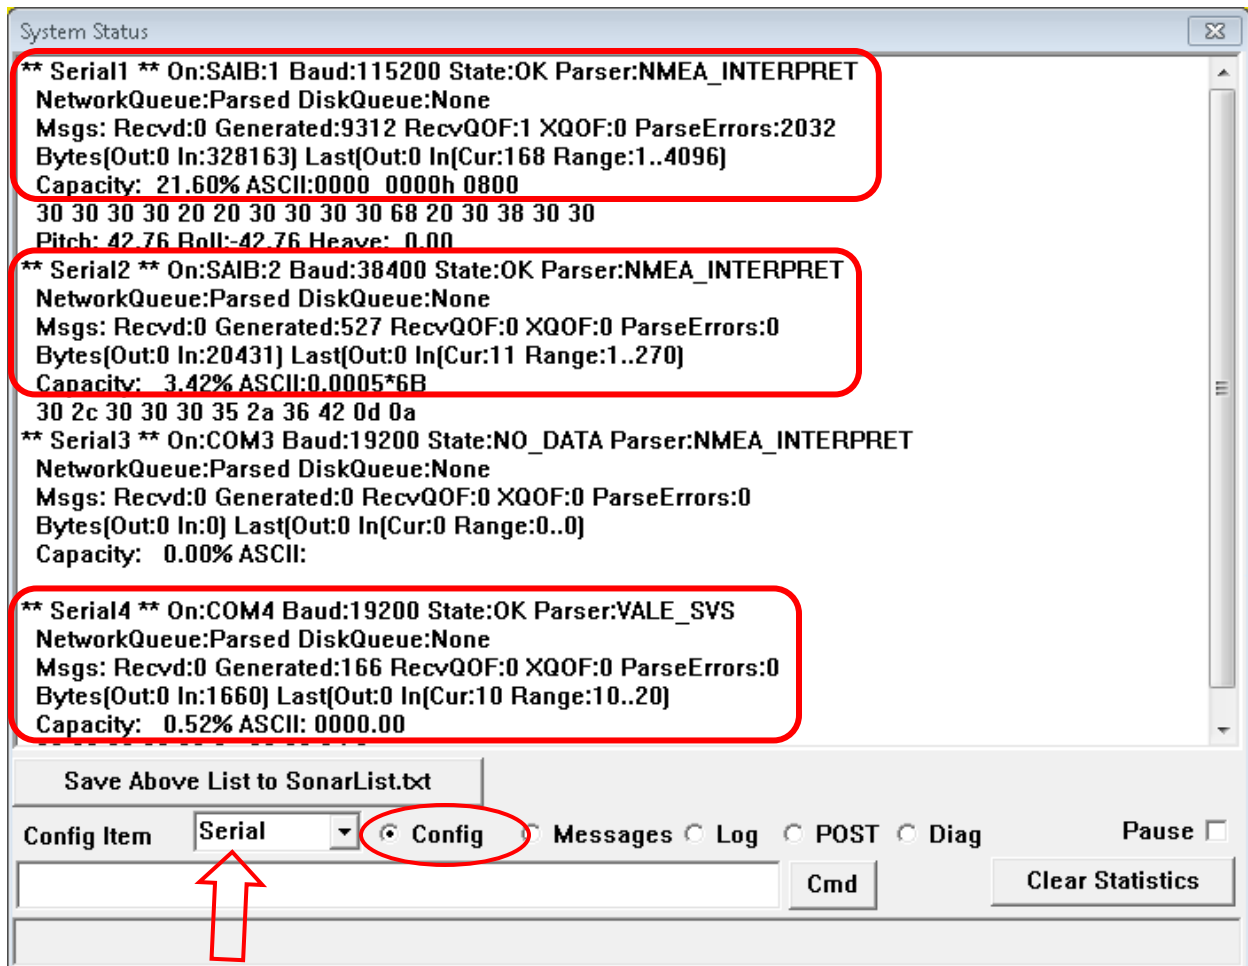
System Status

** Serial1 ** On:SAIB:1 Baud:115200 State:OK Parser:NMEA_INTERPRET
NetworkQueue:Parsed DiskQueue:None
Msgs: Recvd:0 Generated:9312 RecvQOF:1 XQOF:0 ParseErrors:2032
Bytes(Out:0 In:328163) Last(Out:0 In(Cur:168 Range:1..4096)
Capacity: 21.60% ASCII:0000 0000h 0800
30 30 30 30 20 20 30 30 30 30 68 20 30 38 30 30
Pitch: 42.76 Roll:-42.76 Heave: 0.00
** Serial2 ** On:SAIB:2 Baud:38400 State:OK Parser:NMEA_INTERPRET
NetworkQueue:Parsed DiskQueue:None
Msgs: Recvd:0 Generated:527 RecvQOF:0 XQOF:0 ParseErrors:0
Bytes(Out:0 In:20431) Last(Out:0 In(Cur:11 Range:1..270)
Capacity: 3.42% ASCII:0,0005*6B
30 2c 30 30 30 35 2a 36 42 0d 0a
** Serial3 ** On:COM3 Baud:19200 State:NO_DATA Parser:NMEA_INTERPRET
NetworkQueue:Parsed DiskQueue:None
Msgs: Recvd:0 Generated:0 RecvQOF:0 XQOF:0 ParseErrors:0
Bytes(Out:0 In:0) Last(Out:0 In(Cur:0 Range:0..0)
Capacity: 0.00% ASCII:

** Serial4 ** On:COM4 Baud:19200 State:OK Parser:VALE_SVS
NetworkQueue:Parsed DiskQueue:None
Msgs: Recvd:0 Generated:166 RecvQOF:0 XQOF:0 ParseErrors:0
Bytes(Out:0 In:1660) Last(Out:0 In(Cur:10 Range:10..20)
Capacity: 0.52% ASCII: 0000.00

Save Above List to SonarList.txt

Config Item Serial Config Messages Log POST Diag Pause

Cmd Clear Statistics